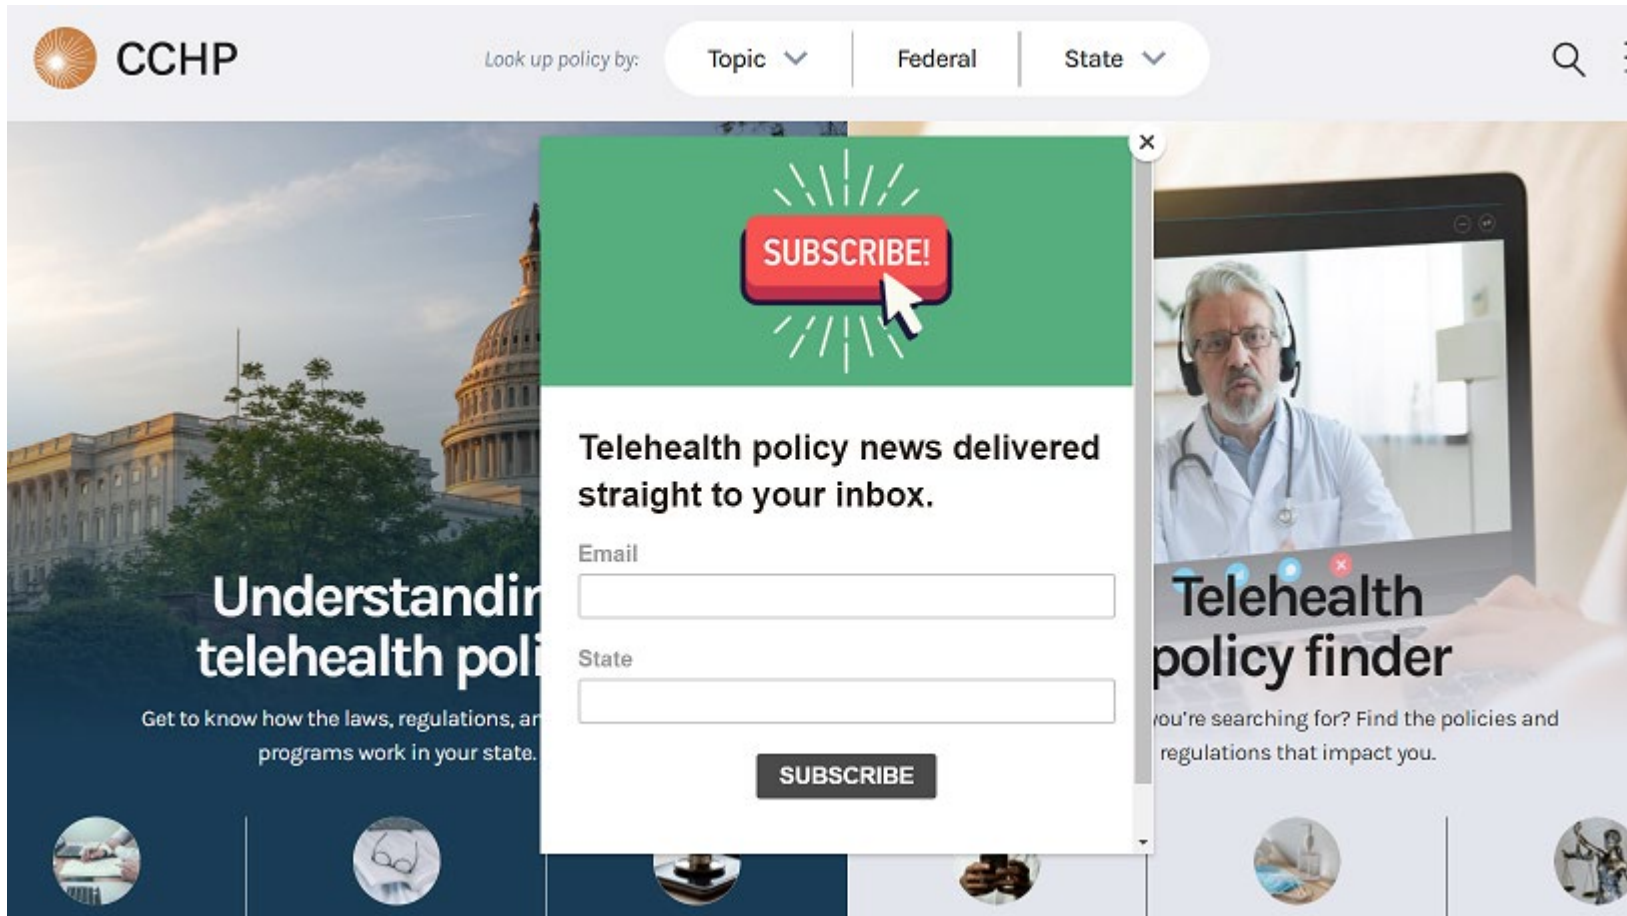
CCHP

Look up policy by: Topic Federal State

SUBSCRIBE!

Telehealth policy news delivered straight to your inbox.

Email

State

SUBSCRIBE

Understandin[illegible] telehealth poli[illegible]

Get to know how the laws, regulations, ar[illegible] programs work in your state.

Telehealth policy finder

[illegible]ou're searching for? Find the policies and regulations that impact you.